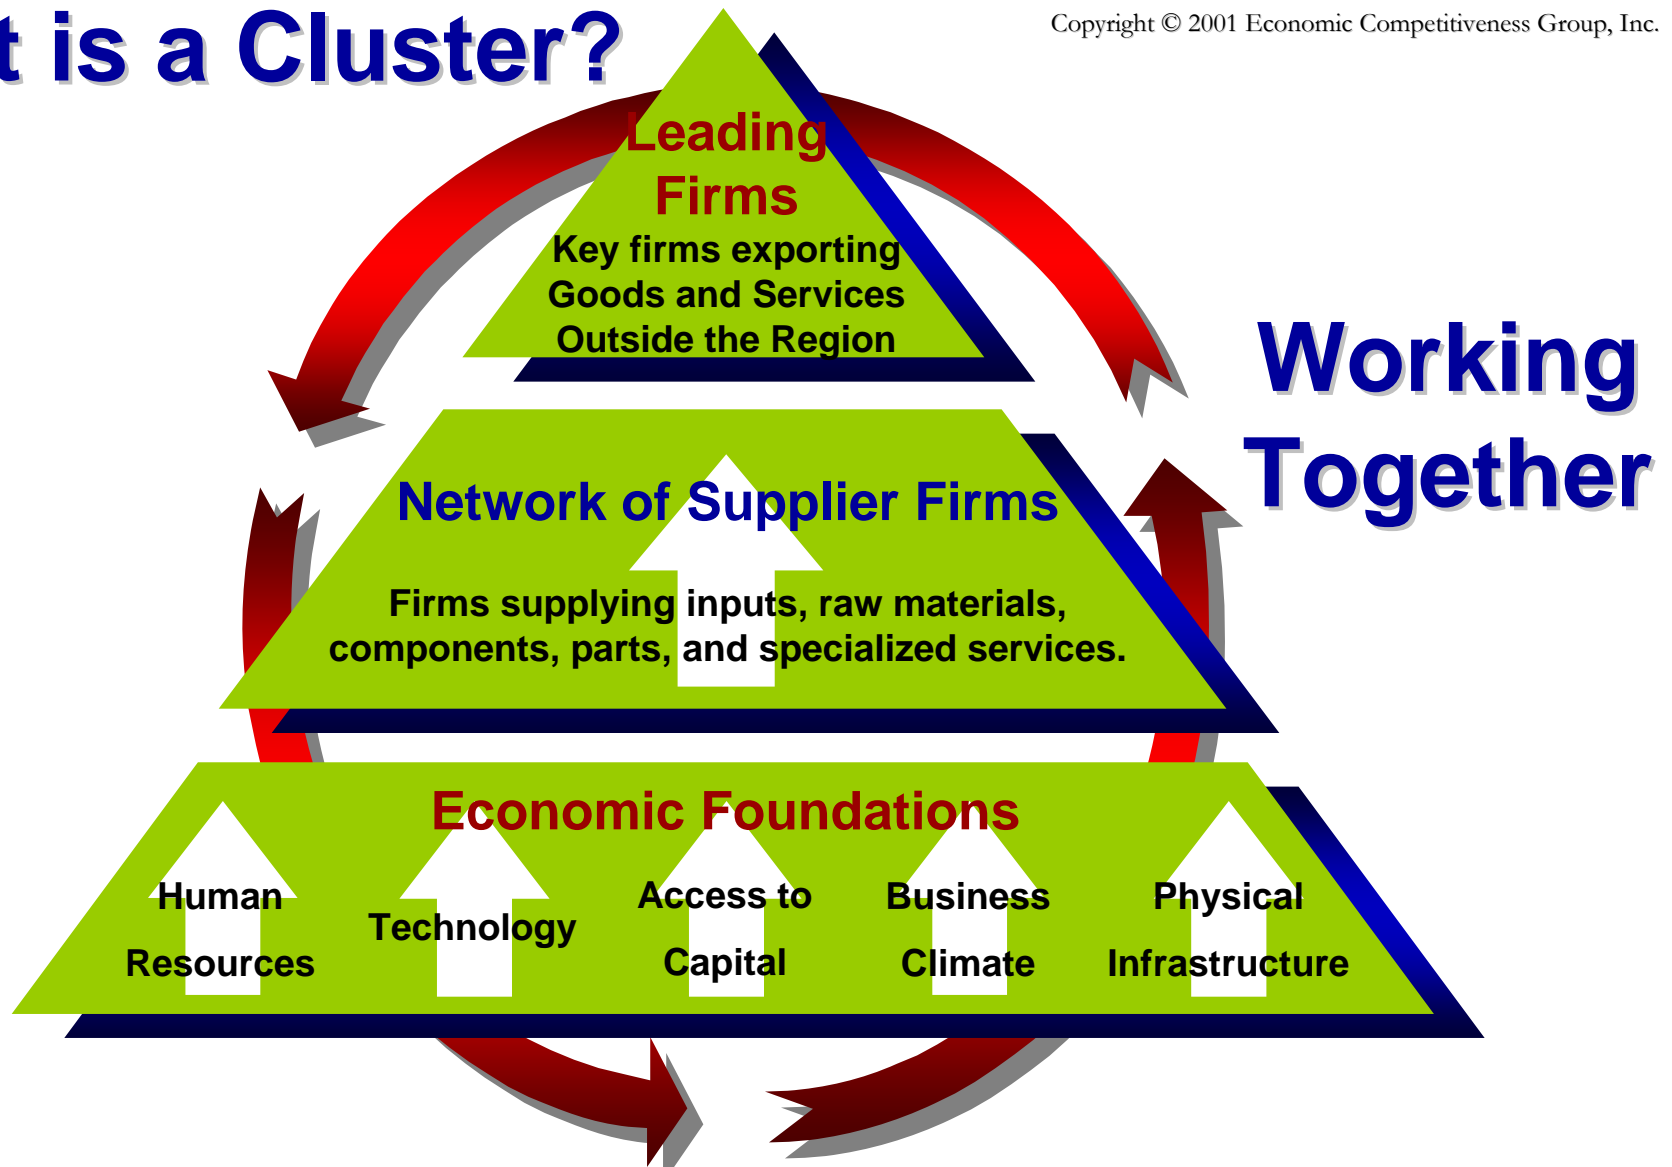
t is a Cluster?

Copyright © 2001 Economic Competitiveness Group, Inc.

Leading Firms
Key firms exporting Goods and Services Outside the Region

Working Together

Network of Supplier Firms

Firms supplying inputs, raw materials, components, parts, and specialized services.

Economic Foundations

Human Resources

Technology

Access to Capital

Business Climate

Physical Infrastructure